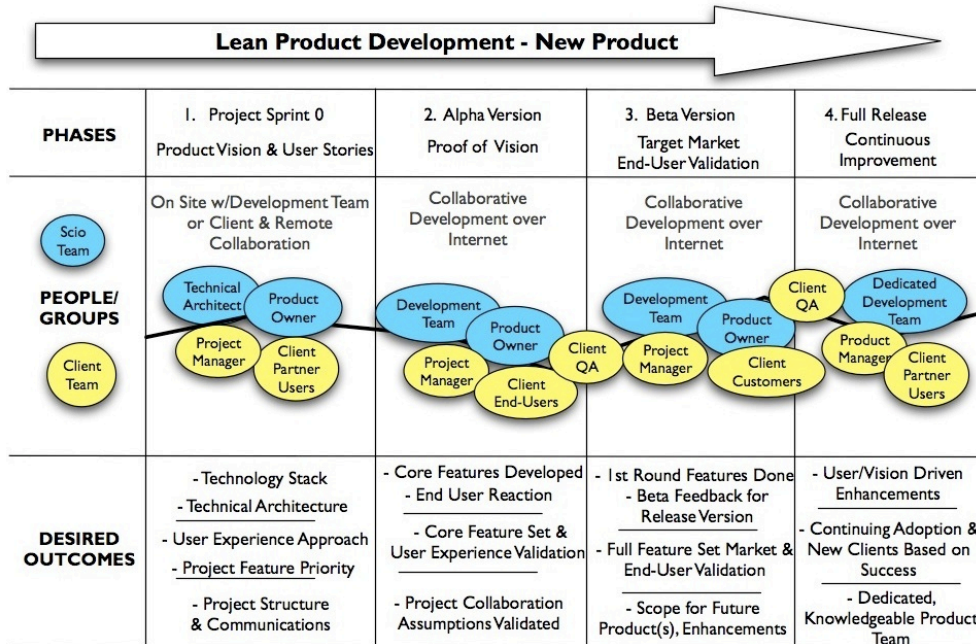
Lean Product Development - New Product

| PHASES | 1. Project Sprint 0 Product Vision & User Stories | 2. Alpha Version Proof of Vision | 3. Beta Version Target Market End-User Validation | 4. Full Release Continuous Improvement |
|---|---|---|---|---|
| Scio Team PEOPLE/ GROUPS Client Team | On Site w/Development Team or Client & Remote Collaboration Technical Architect Product Owner Project Manager Client Partner Users | Collaborative Development over Internet Development Team Product Owner Project Manager Client End-Users Client QA | Collaborative Development over Internet Development Team Product Owner Project Manager Client Customers | Collaborative Development over Internet Client QA Dedicated Development Team Product Manager Client Partner Users |
| DESIRED OUTCOMES | - Technology Stack - Technical Architecture - User Experience Approach - Project Feature Priority - Project Structure & Communications | - Core Features Developed - End User Reaction - Core Feature Set & User Experience Validation - Project Collaboration Assumptions Validated | - 1st Round Features Done - Beta Feedback for Release Version - Full Feature Set Market & End-User Validation - Scope for Future Product(s), Enhancements | - User/Vision Driven Enhancements - Continuing Adoption & New Clients Based on Success - Dedicated, Knowledgeable Product Team |